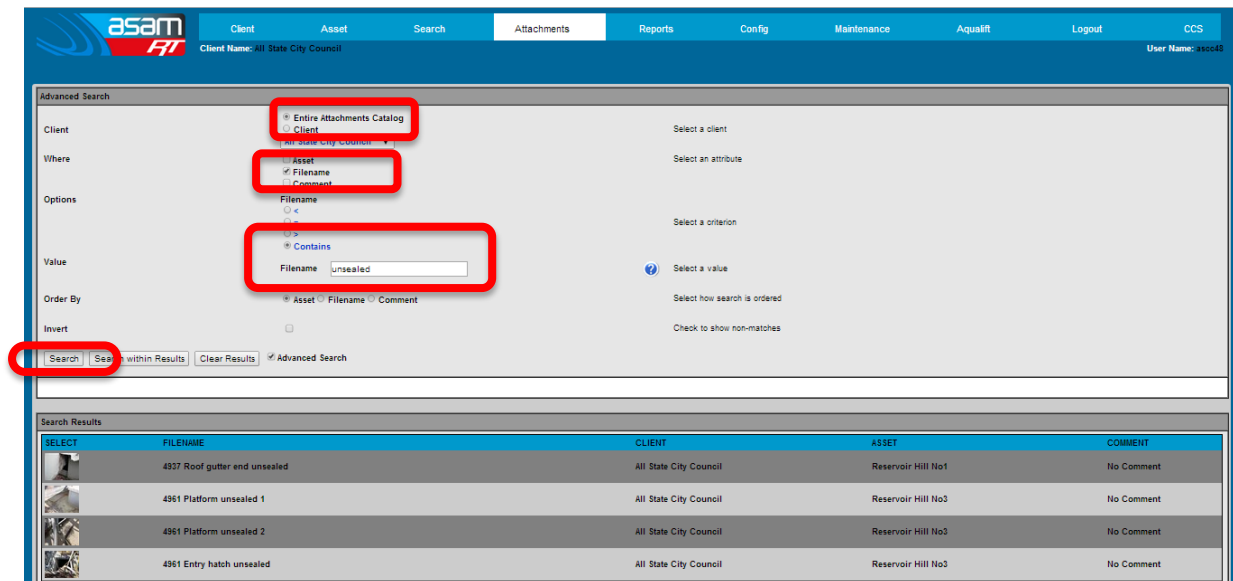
asam RT

Client | Asset | Search | Attachments | Reports | Config | Maintenance | Aqualift | Logout | CCS

Client Name: All State City Council

User Name: ascc48

Advanced Search

Client
Entire Attachments Catalog
Client
All State City Council
Select a client

Where
Asset
Filename
Comment
Select an attribute

Options
Filename
<
=
>
Contains
Select a criterion

Value
Filename unsealed
Select a value

Order By
Asset Filename Comment
Select how search is ordered

Invert
Check to show non-matches

Search | Search within Results | Clear Results | Advanced Search

Search Results

| SELECT | FILENAME | CLIENT | ASSET | COMMENT |
|---|---|---|---|---|
| | 4937 Roof gutter end unsealed | All State City Council | Reservoir Hill No1 | No Comment |
| | 4961 Platform unsealed 1 | All State City Council | Reservoir Hill No3 | No Comment |
| | 4961 Platform unsealed 2 | All State City Council | Reservoir Hill No3 | No Comment |
| | 4961 Entry hatch unsealed | All State City Council | Reservoir Hill No3 | No Comment |